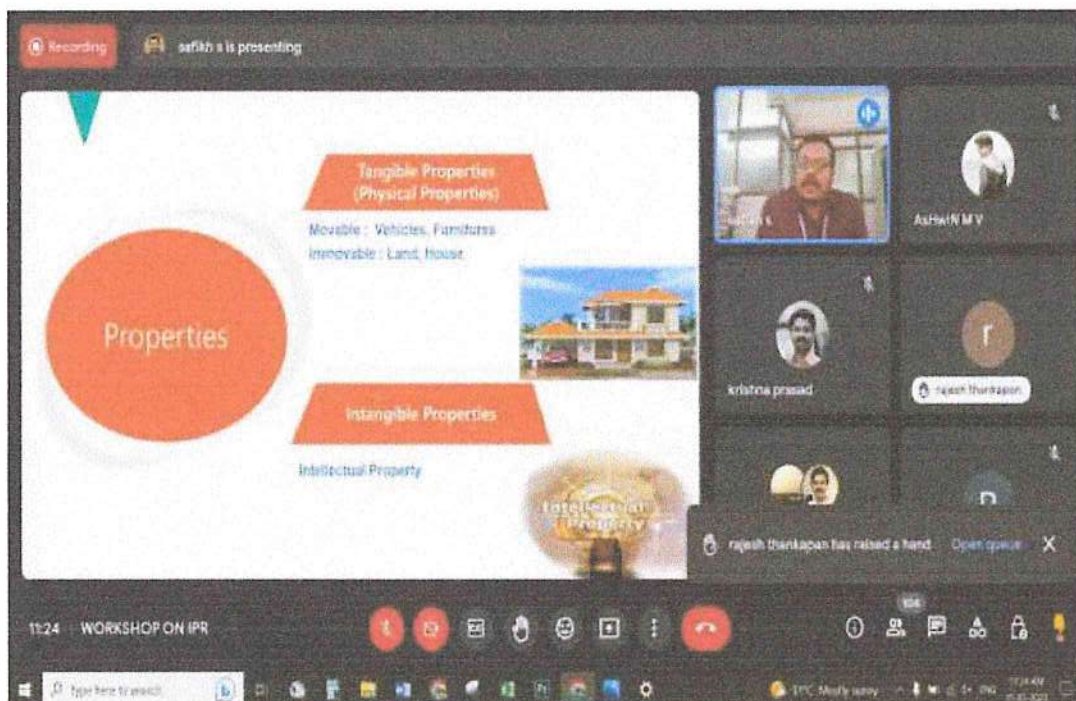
Recording safikh s is presenting

Tangible Properties (Physical Properties)

Movable : Vehicles, Furnitures
Immovable : Land, House

Properties

Intangible Properties

Intellectual Property

Intellectual Property

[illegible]

AsHwiN M V

krishna prasad

r

rajesh thankapan

D

rajesh thankapan has raised a hand Open queue

11:24 WORKSHOP ON IPR

104

Type here to search

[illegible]